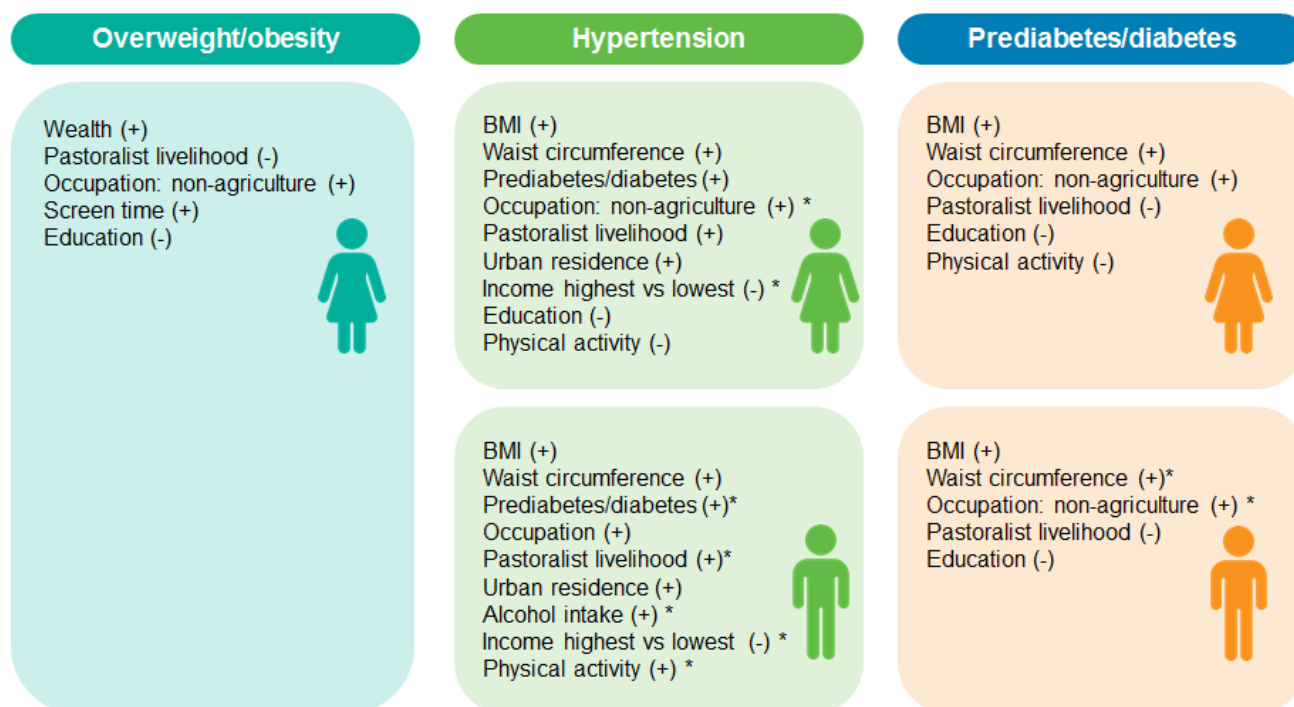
Overweight/obesity

Wealth (+)
Pastoralist livelihood (-)
Occupation: non-agriculture (+)
Screen time (+)
Education (-)

Hypertension

BMI (+)
Waist circumference (+)
Prediabetes/diabetes (+)
Occupation: non-agriculture (+) *
Pastoralist livelihood (+)
Urban residence (+)
Income highest vs lowest (-) *
Education (-)
Physical activity (-)

BMI (+)
Waist circumference (+)
Prediabetes/diabetes (+)*
Occupation (+)
Pastoralist livelihood (+)*
Urban residence (+)
Alcohol intake (+) *
Income highest vs lowest (-) *
Physical activity (+) *

Prediabetes/diabetes

BMI (+)
Waist circumference (+)
Occupation: non-agriculture (+)
Pastoralist livelihood (-)
Education (-)
Physical activity (-)

BMI (+)
Waist circumference (+)*
Occupation: non-agriculture (+) *
Pastoralist livelihood (-)
Education (-)